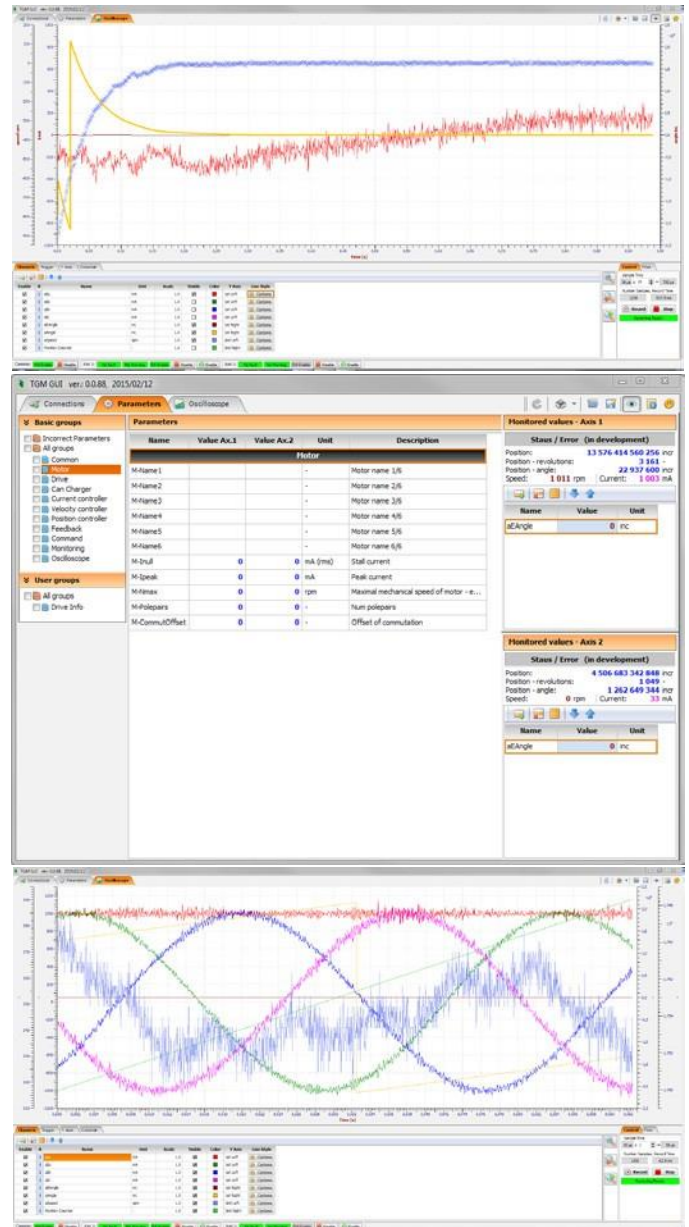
TGM GUI ver.: 0.0.88, 2015/02/12

Connections | Parameters | Oscilloscope

Basic groups
Incorrect Parameters
All groups
Common
Motor
Drive
Can Charger
Current controller
Velocity controller
Position controller
Feedback
Command
Monitoring
Oscilloscope

User groups
All groups
Drive Info

Parameters

| Name | Value Ax.1 | Value Ax.2 | Unit | Description |
|---|---|---|---|---|
| Motor | | | | |
| M-Name1 | | | - | Motor name 1/6 |
| M-Name2 | | | - | Motor name 2/6 |
| M-Name3 | | | - | Motor name 3/6 |
| M-Name4 | | | - | Motor name 4/6 |
| M-Name5 | | | - | Motor name 5/6 |
| M-Name6 | | | - | Motor name 6/6 |
| M-Inull | 0 | 0 | mA (rms) | Stall current |
| M-Ipeak | 0 | 0 | mA | Peak current |
| M-Nmax | 0 | 0 | rpm | Maximal mechanical speed of motor - e... |
| M-Polepairs | 0 | 0 | - | Num polepairs |
| M-CommutOffset | 0 | 0 | - | Offset of commutation |

Monitored values - Axis 1
Staus / Error (in development)
Position: 13 576 414 560 256 incr
Position - revolutions: 3 161 -
Position - angle: 22 937 600 incr
Speed: 1 011 rpm Current: 1 003 mA

| Name | Value | Unit |
|---|---|---|
| aEAngle | 0 | inc |

Monitored values - Axis 2
Staus / Error (in development)
Position: 4 506 683 342 848 incr
Position - revolutions: 1 049 -
Position - angle: 1 262 649 344 incr
Speed: 0 rpm Current: 33 mA

| Name | Value | Unit |
|---|---|---|
| aEAngle | 0 | inc |